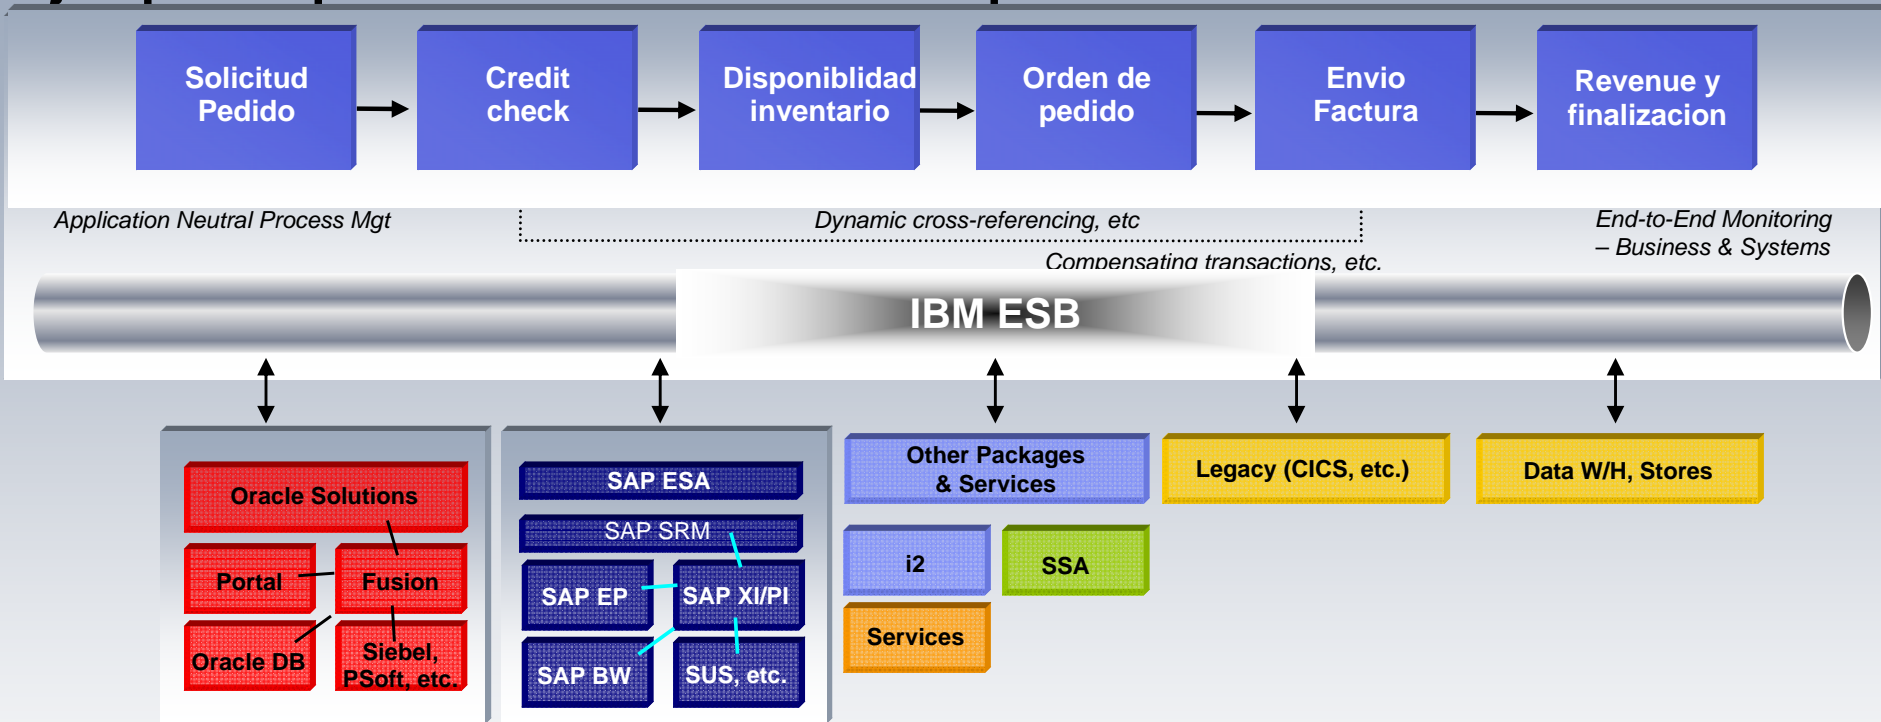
Solicitud Pedido

Credit check

Disponiblidad inventario

Orden de pedido

Envio Factura

Revenue y finalizacion

Application Neutral Process Mgt

Dynamic cross-referencing, etc

Compensating transactions, etc.

End-to-End Monitoring – Business & Systems

IBM ESB

Oracle Solutions

Portal

Fusion

Oracle DB

Siebel, PSoft, etc.

SAP ESA

SAP SRM

SAP EP

SAP XI/PI

SAP BW

SUS, etc.

Other Packages & Services

i2

SSA

Services

Legacy (CICS, etc.)

Data W/H, Stores